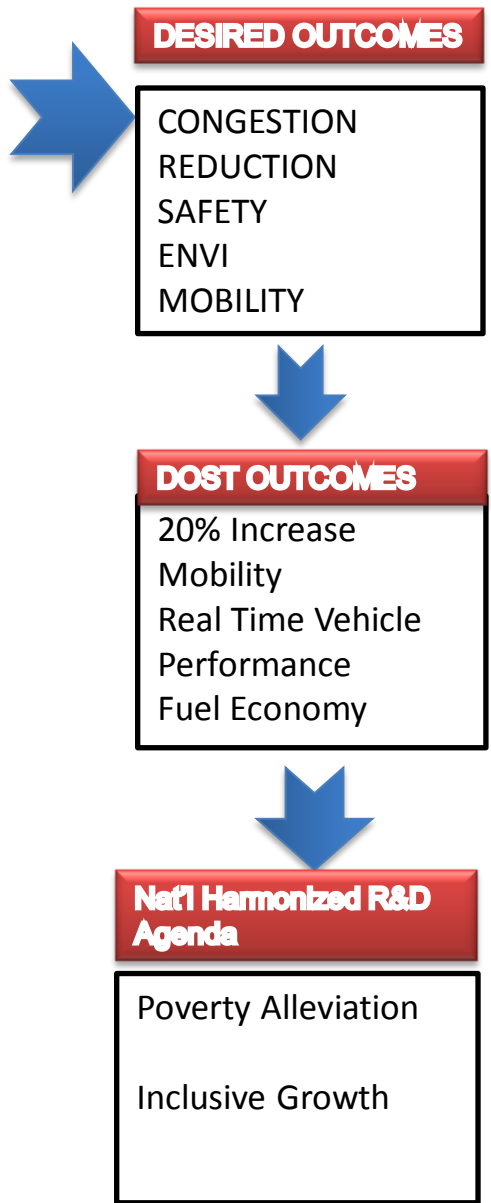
DESIRED OUTCOMES

CONGESTION REDUCTION
SAFETY
ENVI
MOBILITY

DOST OUTCOMES

20% Increase Mobility
Real Time Vehicle Performance
Fuel Economy

Nat'l Harmonized R&D Agenda

Poverty Alleviation

Inclusive Growth